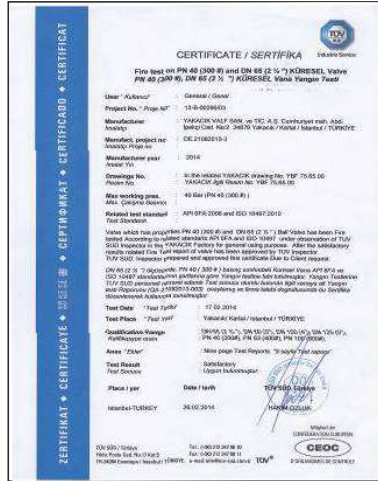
CERTIFICATE / SERTİFİKA

Fire test on PN 40 (300 #) and DN 65 (2 ½ ") KÜRESEL Valve
PN 40 (300 #), DN 65 (2 ½ ") KÜRESEL Vana Yangın Testi

User / Kullanıcı: General / Genel

Project No. / Proje No: 13-S-0036/03

Manufacturer / İmalatçı: YAKACIK VALF SAN. ve TİC. A.Ş. Cumhuriyet mah. Abdi İpekçi Cad. No:2 34879 Yakacık / Kartal / İstanbul / TÜRKİYE

Manufact. project nr. / İmalatçı Proje no: DE.21082013-3

Manufacture year / İmalat Yılı: 2014

Drawings No. / Resim No.: In the related YAKACIK drawing No: YBF 75.65.00 / YAKACIK İlgili Resim No: YBF 75.65.00

Max working pres. / Max. Çalışma Basıncı: 40 Bar (PN 40 (300 #))

Related test standart / Test Standardı: API 6FA 2006 and ISO 10497:2010

Valve which has properties PN 40 (300 #) and DN 65 (2 ½ ") Ball Valve has been Fire tested According to related standarts API 6FA and ISO 10497 under observation of TÜV SÜD inspector in the YAKACIK Factory for general using purpose. After the satisfactory results related Fire Test report of valve has been approved by TÜV inspector. TÜV SÜD Inspector prepared and approved this certificate Due to Client request.

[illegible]

Test Date / Test Tarihi: 17.02.2014

Test Place / Test Yeri: Yakacık/ Kartal / İstanbul / TÜRKİYE

Qualification Range / Kalifikasyon aralığı: DN 65 (2 ½ "), DN 50 (2"), DN 100 (4"), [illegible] PN 40 (300#), PN 63 (400#), PN 100 (600#)

Annex / Ekler: Nine page Test Reports / 9 sayfa Test raporu

Test Result / Test Sonucu: Satisfactory / Uygun bulunmuştur

Place / yer: Istanbul-TURKEY
Date / tarih: 26.02.2014
TÜV SÜD Expert
HAKAN OZLUK

TÜV SÜD / Sertifika
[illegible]
TÜV
CEOC